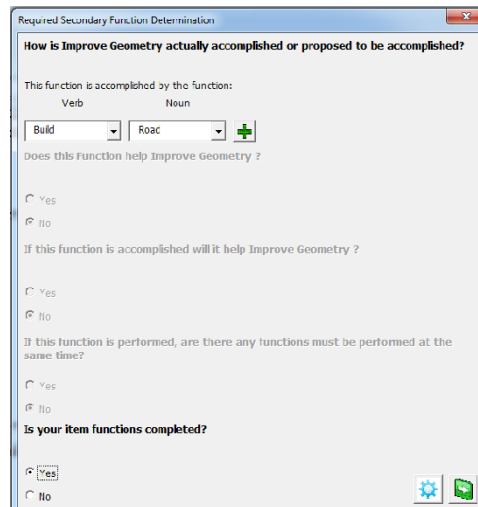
Required Secondary Function Determination

How is Improve Geometry actually accomplished or proposed to be accomplished?

This function is accomplished by the function:

Verb

Noun

Build

Road

Does this function help Improve Geometry ?

Yes

No

If this function is accomplished will it help Improve Geometry ?

Yes

No

If this function is performed, are there any functions must be performed at the same time?

Yes

No

Is your item functions completed?

Yes

No